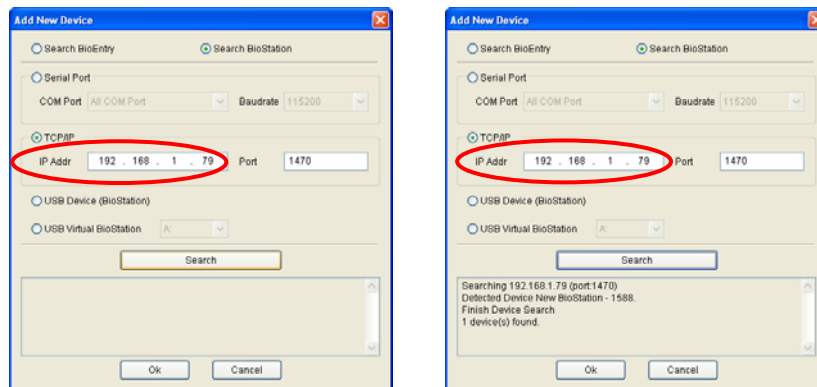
Add New Device

Search BioEntry
Search BioStation

Serial Port
COM Port All COM Port
Baudrate 115200

TCP/IP
IP Addr 192 . 168 . 1 . 79
Port 1470

USB Device (BioStation)
USB Virtual BioStation A:

Search

Ok
Cancel

Add New Device

Search BioEntry
Search BioStation

Serial Port
COM Port All COM Port
Baudrate 115200

TCP/IP
IP Addr 192 . 168 . 1 . 79
Port 1470

USB Device (BioStation)
USB Virtual BioStation A:

Search

Searching 192.168.1.79 (port:1470)
Detected Device New BioStation - 1588.
Finish Device Search
1 device(s) found.

Ok
Cancel